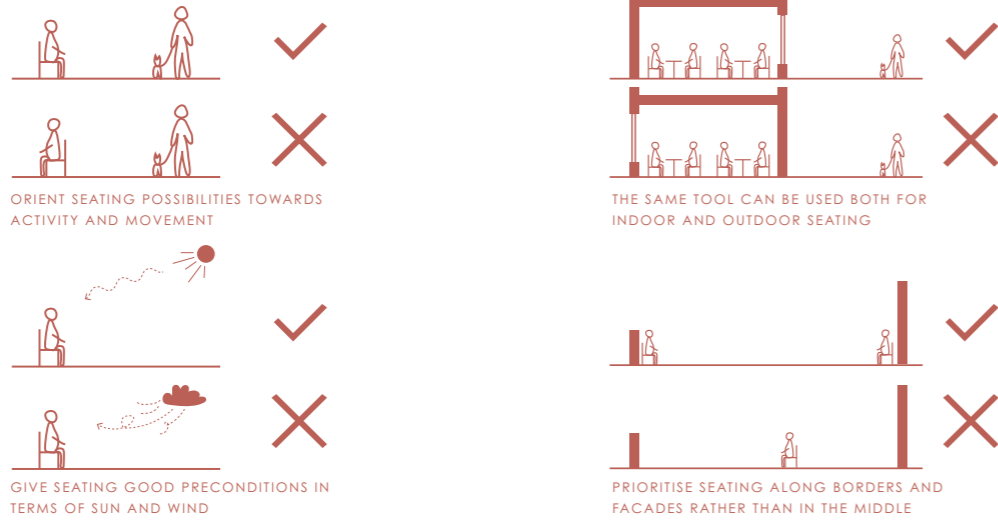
ORIENT SEATING POSSIBILITIES TOWARDS ACTIVITY AND MOVEMENT

THE SAME TOOL CAN BE USED BOTH FOR INDOOR AND OUTDOOR SEATING

GIVE SEATING GOOD PRECONDITIONS IN TERMS OF SUN AND WIND

PRIORITISE SEATING ALONG BORDERS AND FACADES RATHER THAN IN THE MIDDLE